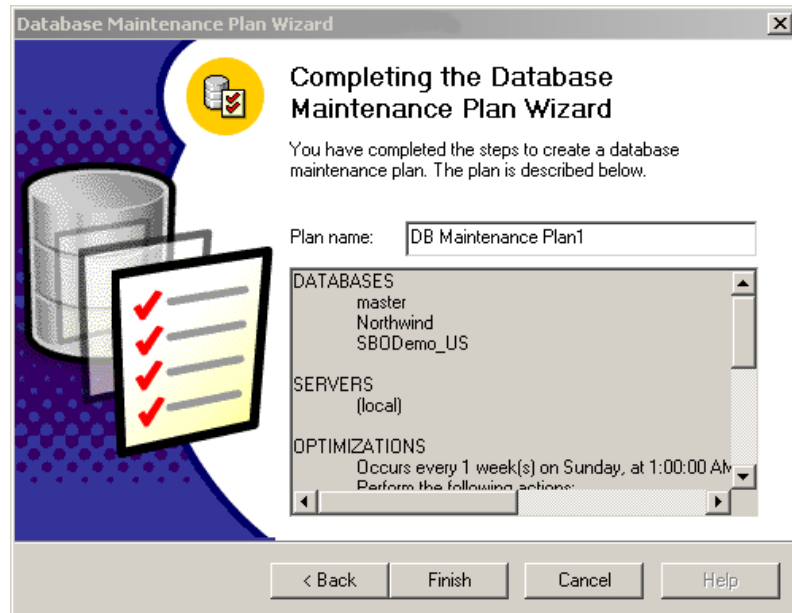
Database Maintenance Plan Wizard

×

Completing the Database Maintenance Plan Wizard

You have completed the steps to create a database maintenance plan. The plan is described below.

Plan name: DB Maintenance Plan1

DATABASES
master
Northwind
SBODemo_US

SERVERS
(local)

OPTIMIZATIONS
Occurs every 1 week(s) on Sunday, at 1:00:00 AM
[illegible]

< Back
Finish
Cancel
Help